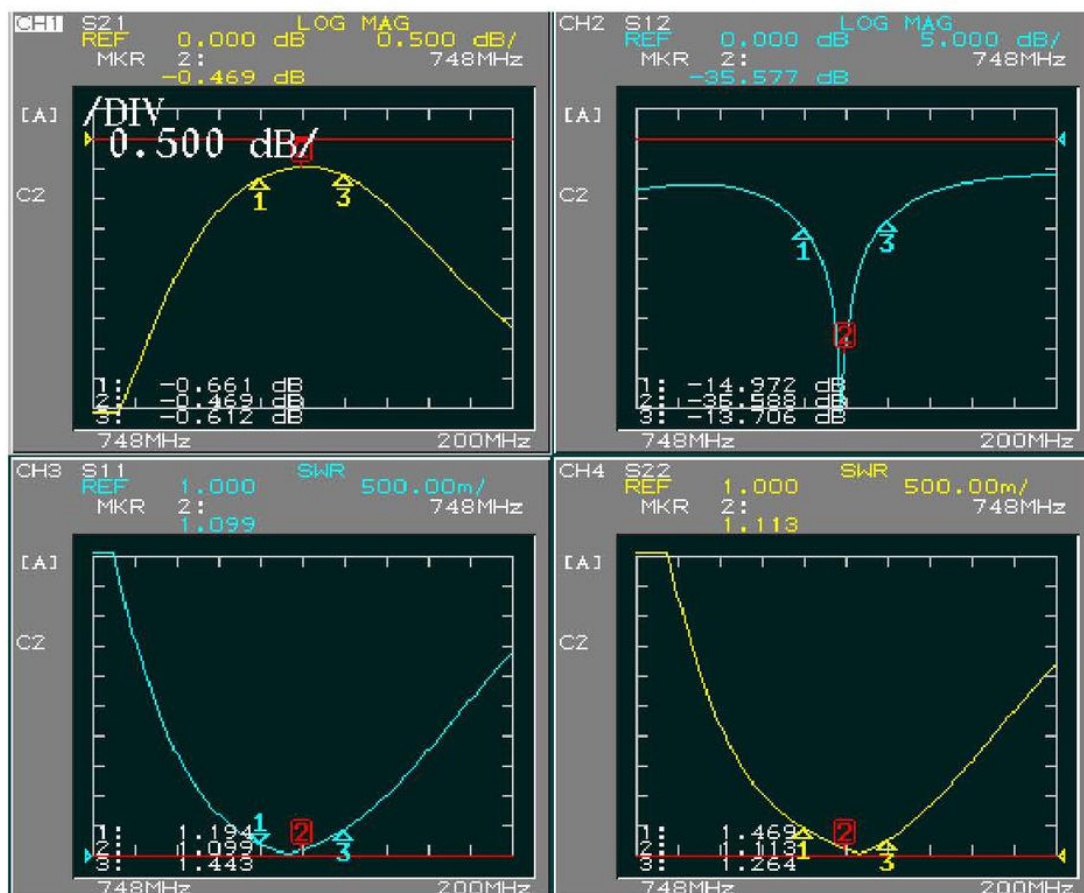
CH1 S21 LOG MAG
REF 0.000 dB 0.500 dB/
MKR 2: 748MHz
-0.469 dB
[A]
/DIV
0.500 dB/
C2
1 2 3
1: -0.661 dB
2: -0.469 dB
3: -0.612 dB
748MHz 200MHz

CH2 S12 LOG MAG
REF 0.000 dB 5.000 dB/
MKR 2: 748MHz
-35.577 dB
[A]
C2
1 2 3
1: -14.972 dB
2: -35.588 dB
3: -13.706 dB
748MHz 200MHz

CH3 S11 SWR
REF 1.000 500.00m/
MKR 2: 748MHz
1.099
[A]
C2
1 2 3
1: 1.194
2: 1.099
3: 1.443
748MHz 200MHz

CH4 S22 SWR
REF 1.000 500.00m/
MKR 2: 748MHz
1.113
[A]
C2
1 2 3
1: 1.469
2: 1.113
3: 1.264
748MHz 200MHz